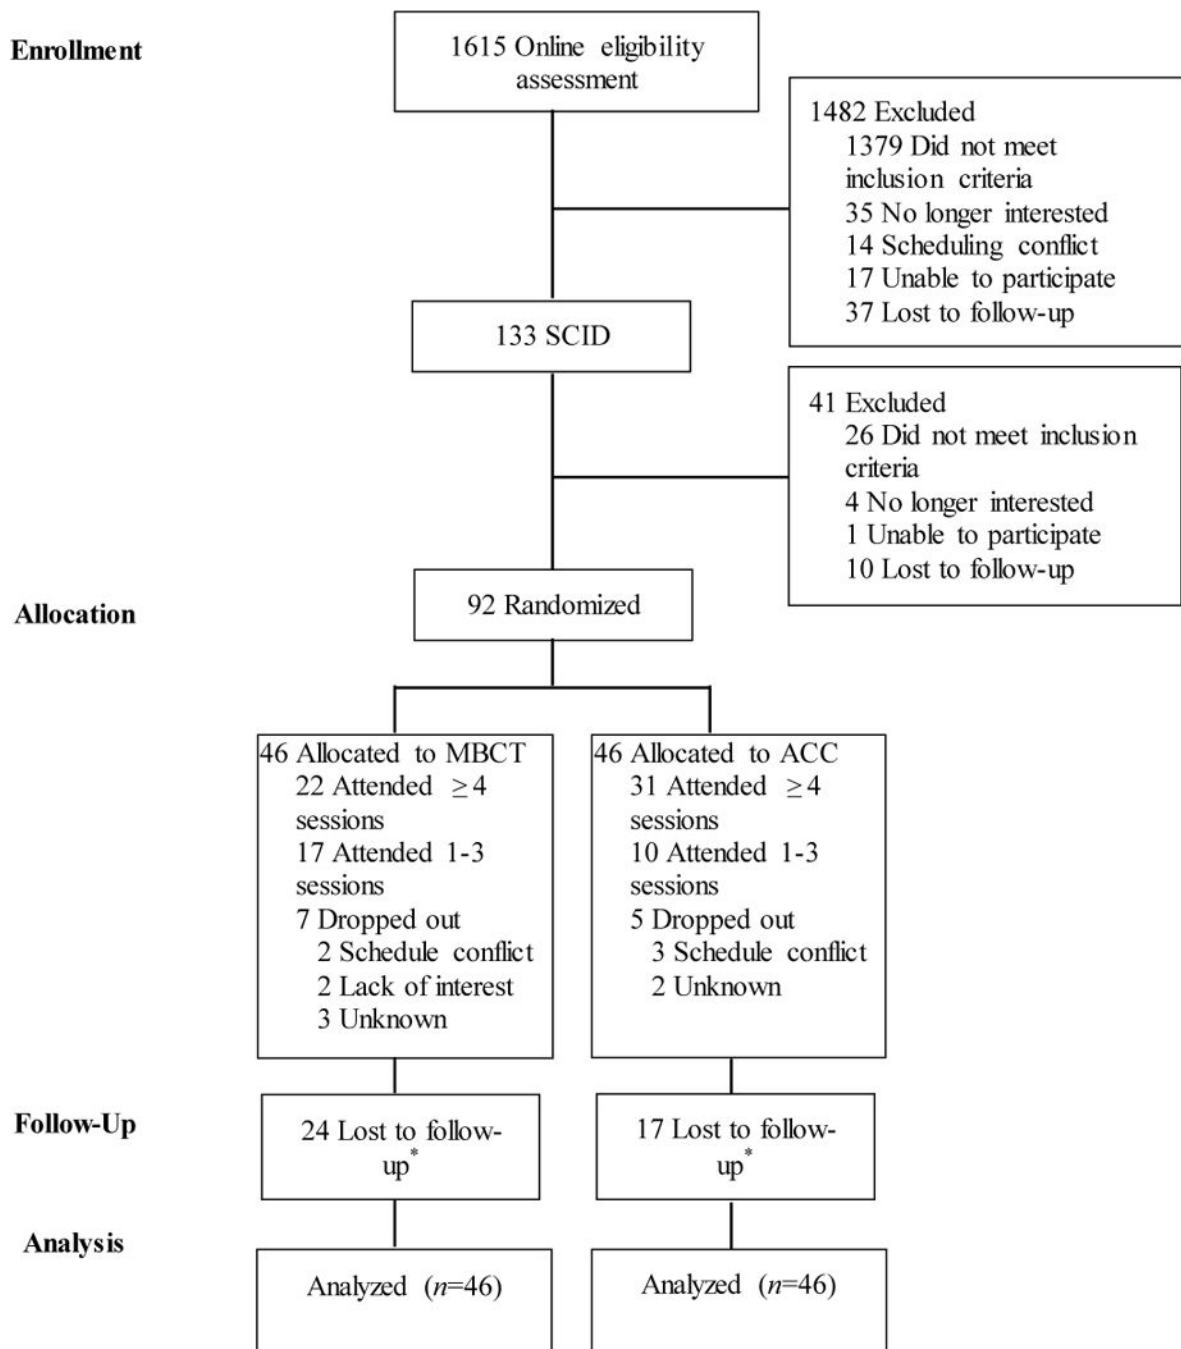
Enrollment

1615 Online eligibility assessment

1482 Excluded
1379 Did not meet inclusion criteria
35 No longer interested
14 Scheduling conflict
17 Unable to participate
37 Lost to follow-up

133 SCID

41 Excluded
26 Did not meet inclusion criteria
4 No longer interested
1 Unable to participate
10 Lost to follow-up

Allocation

92 Randomized

46 Allocated to MBCT
22 Attended $\geq 4$ sessions
17 Attended 1-3 sessions
7 Dropped out
2 Schedule conflict
2 Lack of interest
3 Unknown

46 Allocated to ACC
31 Attended $\geq 4$ sessions
10 Attended 1-3 sessions
5 Dropped out
3 Schedule conflict
2 Unknown

Follow-Up

24 Lost to follow-up$^*$

17 Lost to follow-up$^*$

Analysis

Analyzed ($n$=46)

Analyzed ($n$=46)